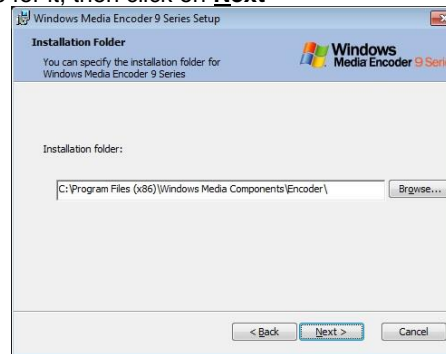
r it, then click on Next

Windows Media Encoder 9 Series Setup

Installation Folder

You can specify the installation folder for Windows Media Encoder 9 Series

Windows Media Encoder 9 Seri

Installation folder:

C:\Program Files (x86)\Windows Media Components\Encoder\

Browse...

< Back

Next >

Cancel